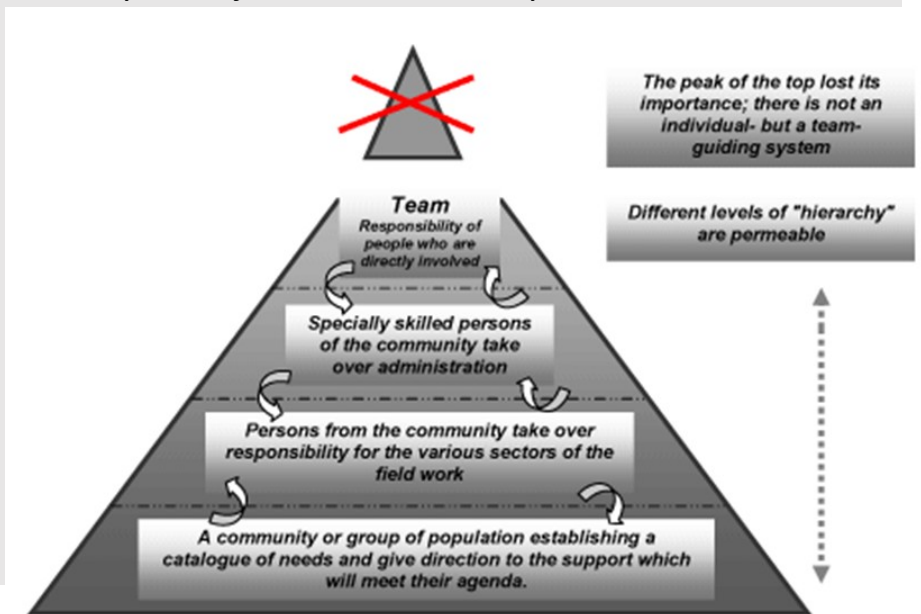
The peak of the top lost its importance; there is not an individual- but a team-guiding system

Different levels of "hierarchy" are permeable

Team
Responsibility of people who are directly involved

Specially skilled persons of the community take over administration

Persons from the community take over responsibility for the various sectors of the field work

A community or group of population establishing a catalogue of needs and give direction to the support which will meet their agenda.